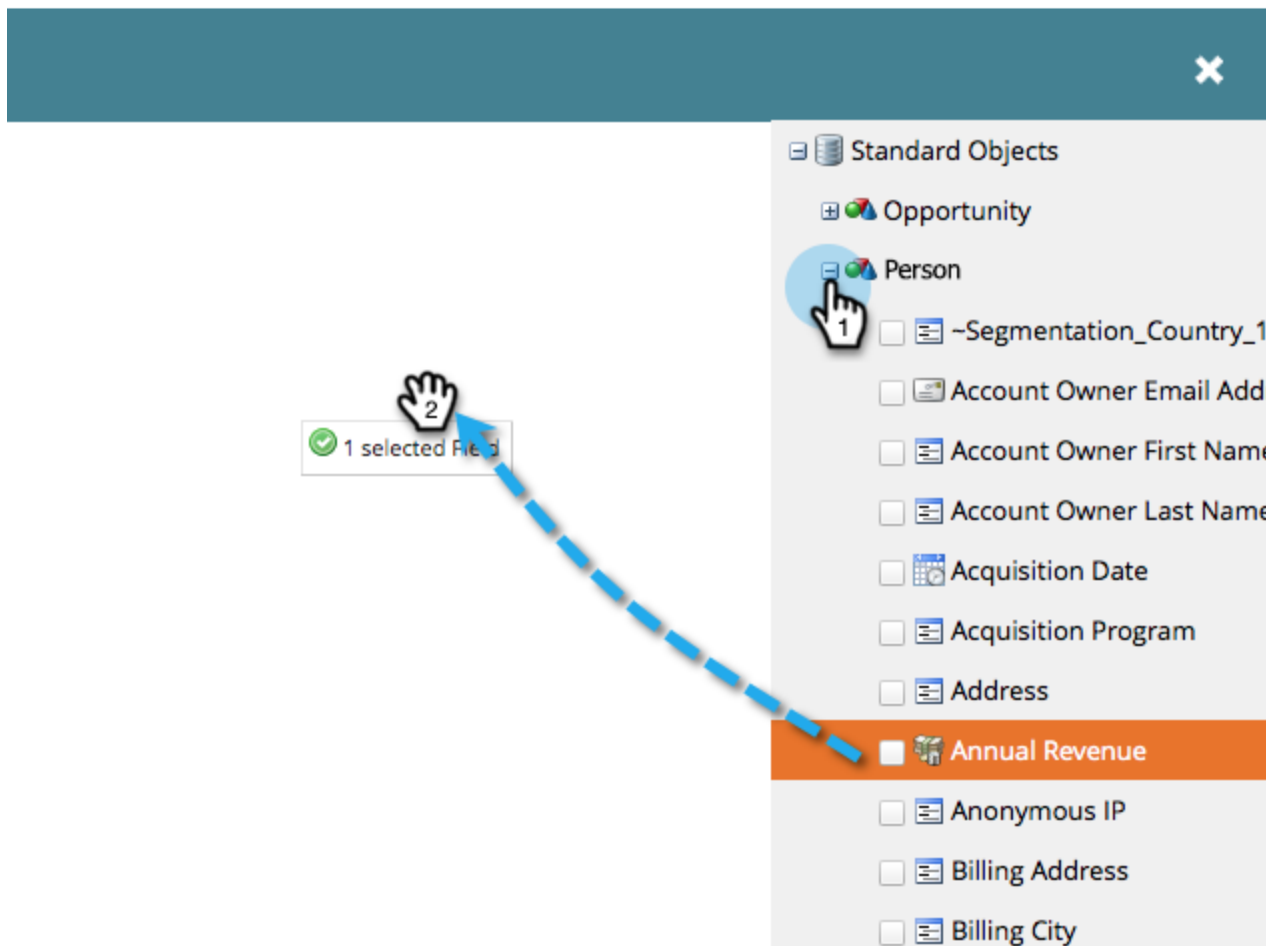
✖

Standard Objects

Opportunity

Person

1

~Segmentation_Country_1

Account Owner Email Add

Account Owner First Name

Account Owner Last Name

Acquisition Date

Acquisition Program

Address

Annual Revenue

Anonymous IP

Billing Address

Billing City

2

1 selected Fi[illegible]d